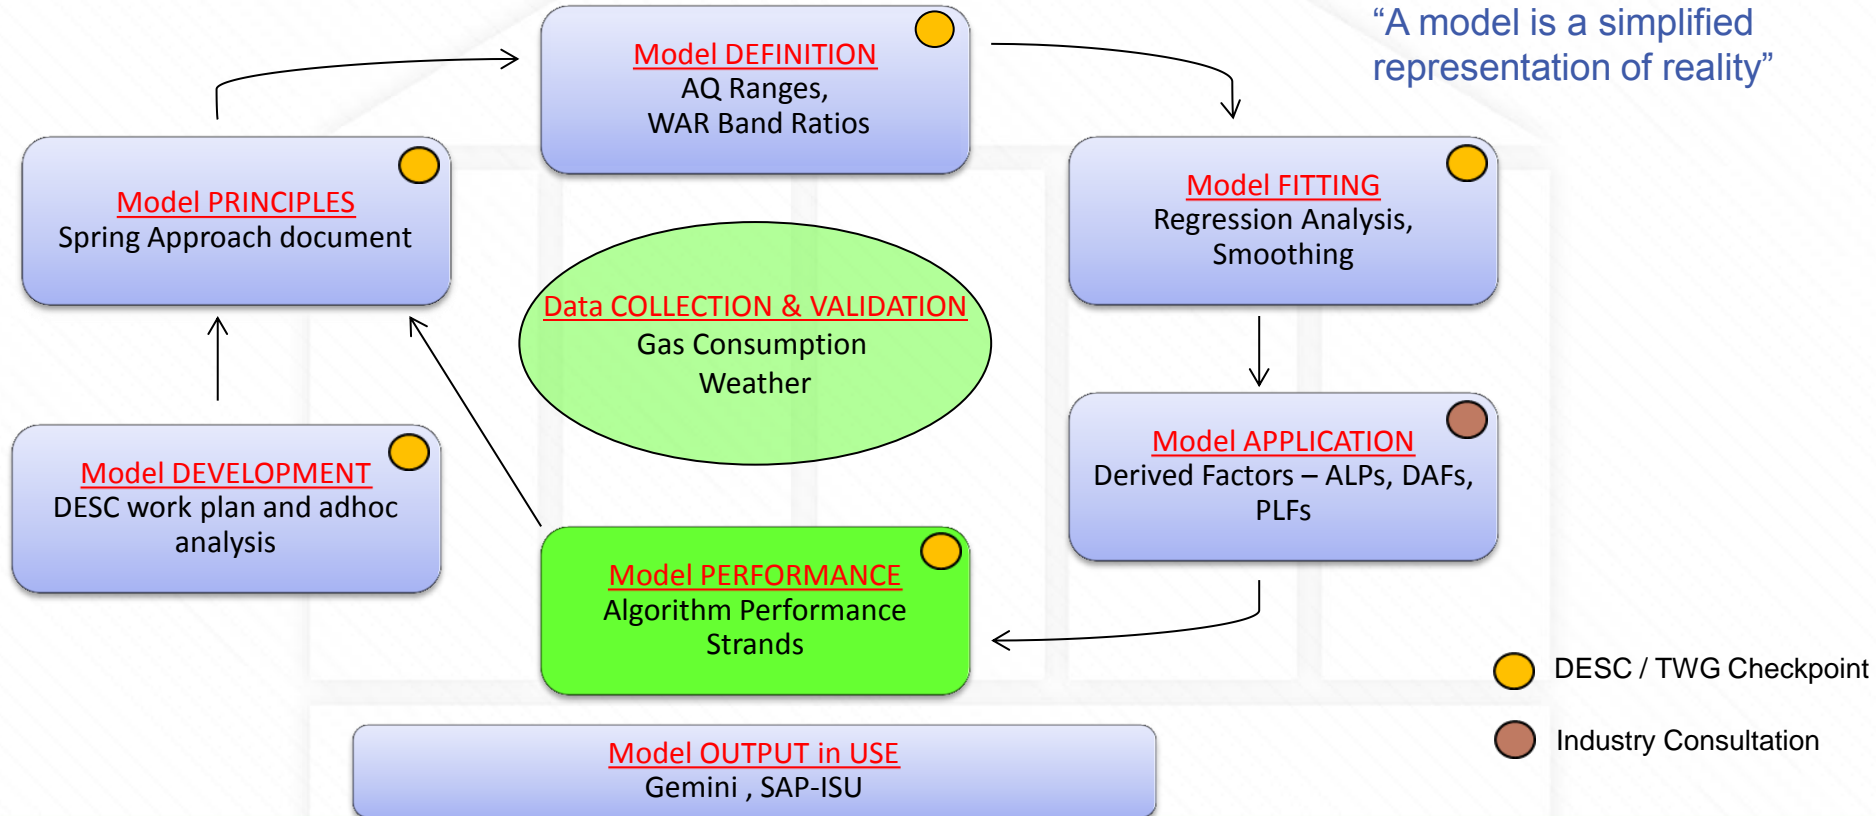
“A model is a simplified representation of reality”

Model DEFINITION
AQ Ranges,
WAR Band Ratios

Model PRINCIPLES
Spring Approach document

Model FITTING
Regression Analysis,
Smoothing

Data COLLECTION & VALIDATION
Gas Consumption
Weather

Model DEVELOPMENT
DESC work plan and adhoc analysis

Model APPLICATION
Derived Factors – ALPs, DAFs, PLFs

Model PERFORMANCE
Algorithm Performance
Strands

DESC / TWG Checkpoint

Industry Consultation

Model OUTPUT in USE
Gemini , SAP-ISU